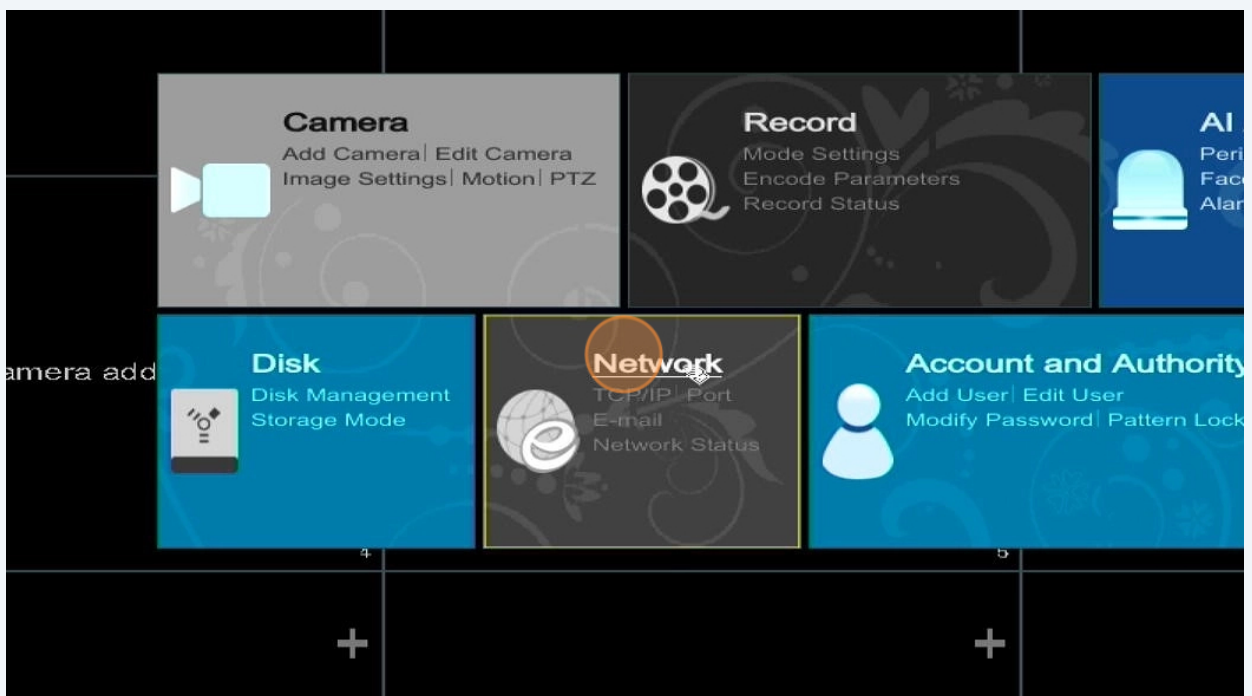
Camera
Add Camera| Edit Camera
Image Settings| Motion| PTZ

Record
Mode Settings
Encode Parameters
Record Status

AI
Peri
Face
Alar

amera add

Disk
Disk Management
Storage Mode

Network
TCP/IP| Port
E-mail
Network Status

Account and Authority
Add User| Edit User
Modify Password| Pattern Lock

4

5

+

+